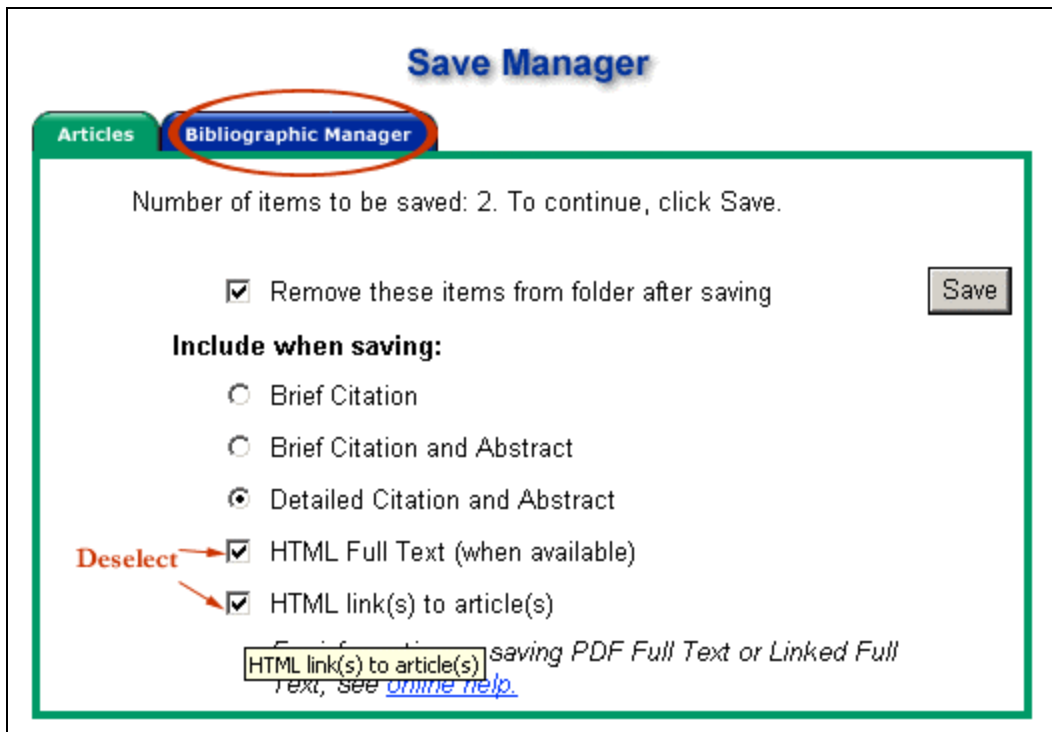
Save Manager

Articles | Bibliographic Manager

Number of items to be saved: 2. To continue, click Save.

☑ Remove these items from folder after saving

Save

Include when saving:

○ Brief Citation

○ Brief Citation and Abstract

◉ Detailed Citation and Abstract

Deselect

☑ HTML Full Text (when available)

☑ HTML link(s) to article(s)

For information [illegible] saving PDF Full Text or Linked Full Text, see online help.

HTML link(s) to article(s)